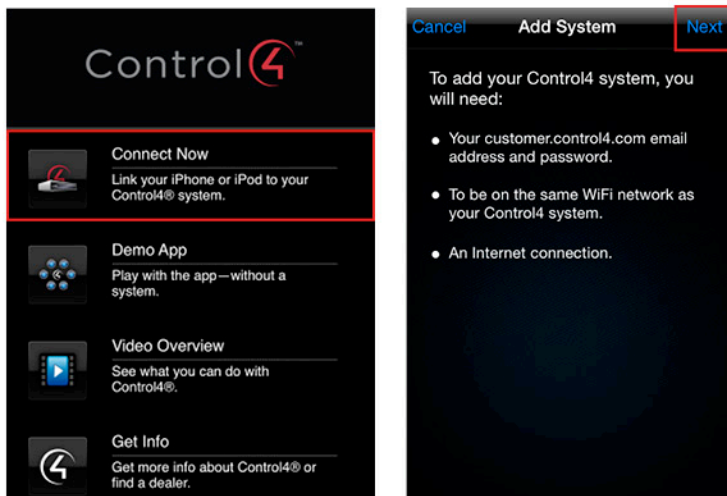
Control4™

Connect Now

Link your iPhone or iPod to your Control4® system.

Demo App

Play with the app—without a system.

Video Overview

See what you can do with Control4®.

Get Info

Get more info about Control4® or find a dealer.

Cancel Add System Next

To add your Control4 system, you will need:

- Your customer.control4.com email address and password.
- To be on the same WiFi network as your Control4 system.
- An Internet connection.